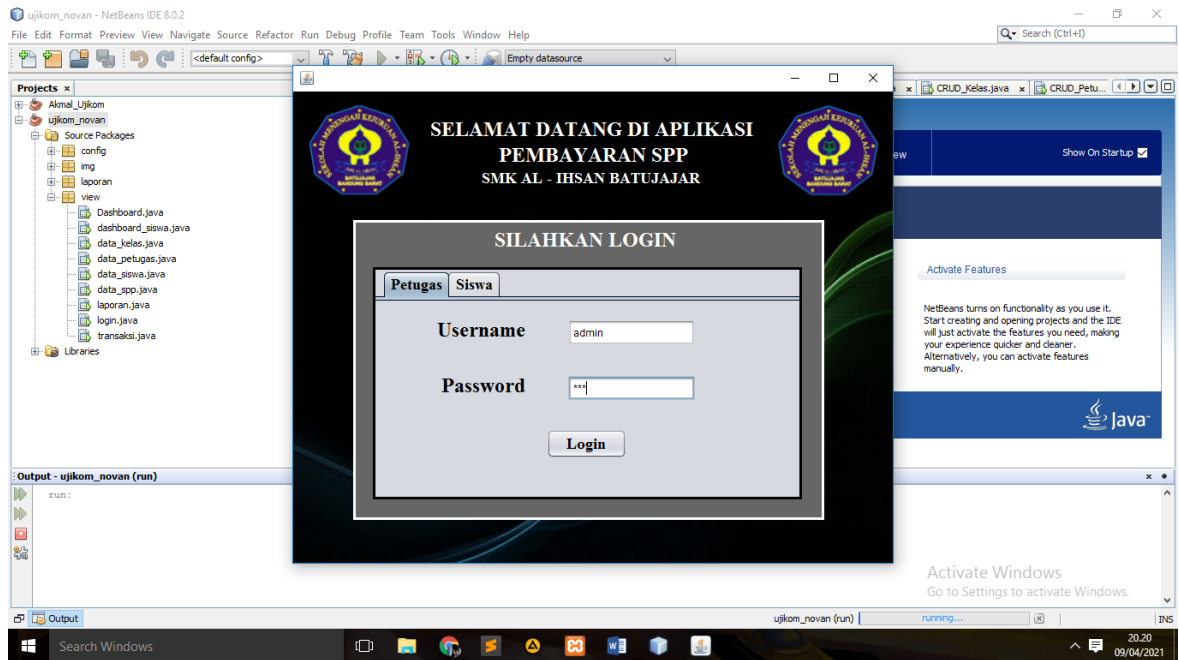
ujikom_novan - NetBeans IDE 8.0.2

File Edit Format Preview View Navigate Source Refactor Run Debug Profile Team Tools Window Help

Search (Ctrl+I)

<default config>

Empty datasource

Projects ×

Akmal_Ujikom
ujikom_novan
Source Packages
config
img
laporan
view
Dashboard.java
dashboard_siswa.java
data_kelas.java
data_petugas.java
data_siswa.java
data_spp.java
laporan.java
login.java
transaksi.java
Libraries

CRUD_Kelas.java × CRUD_Petu...

SELAMAT DATANG DI APLIKASI PEMBAYARAN SPP
SMK AL - IHSAN BATUJAJAR

SILAHKAN LOGIN

Petugas Siswa

Username admin

Password ***

Login

Show On Startup

Activate Features

NetBeans turns on functionality as you use it. Start creating and opening projects and the IDE will just activate the features you need, making your experience quicker and cleaner. Alternatively, you can activate features manually.

Java

Output - ujikom_novan (run)

run:

Activate Windows
Go to Settings to activate Windows.

Output

ujikom_novan (run) running...

INS

Search Windows

20.20
09/04/2021